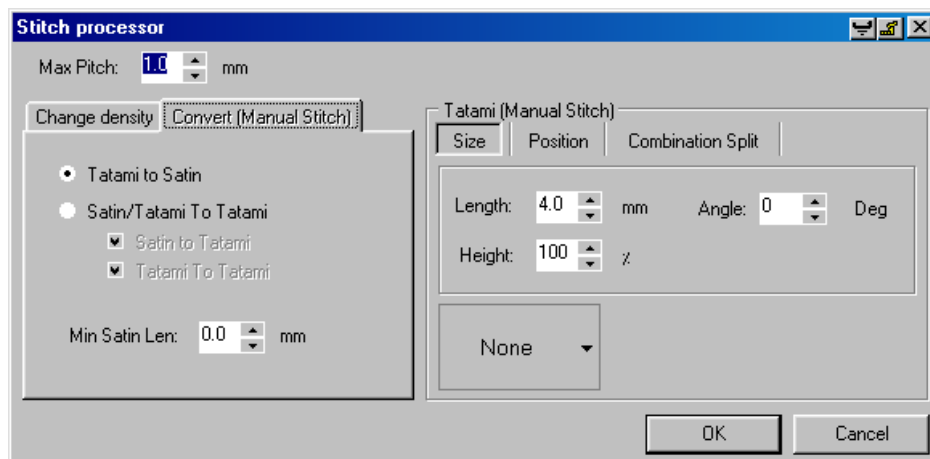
Stitch processor

Max Pitch: 1.0 mm

Change density | Convert (Manual Stitch)

Tatami to Satin

Satin/Tatami To Tatami

Satin to Tatami

Tatami To Tatami

Min Satin Len: 0.0 mm

Tatami (Manual Stitch)

Size | Position | Combination Split

Length: 4.0 mm Angle: 0 Deg

Height: 100 %

None

OK Cancel